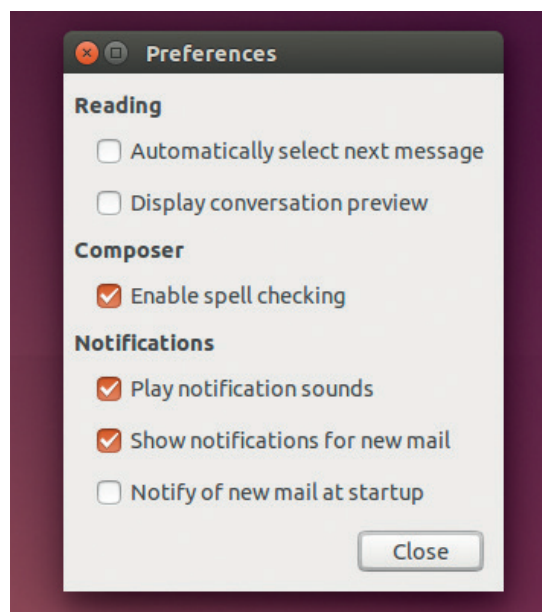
Preferences

Reading

Automatically select next message

Display conversation preview

Composer

Enable spell checking

Notifications

Play notification sounds

Show notifications for new mail

Notify of new mail at startup

Close